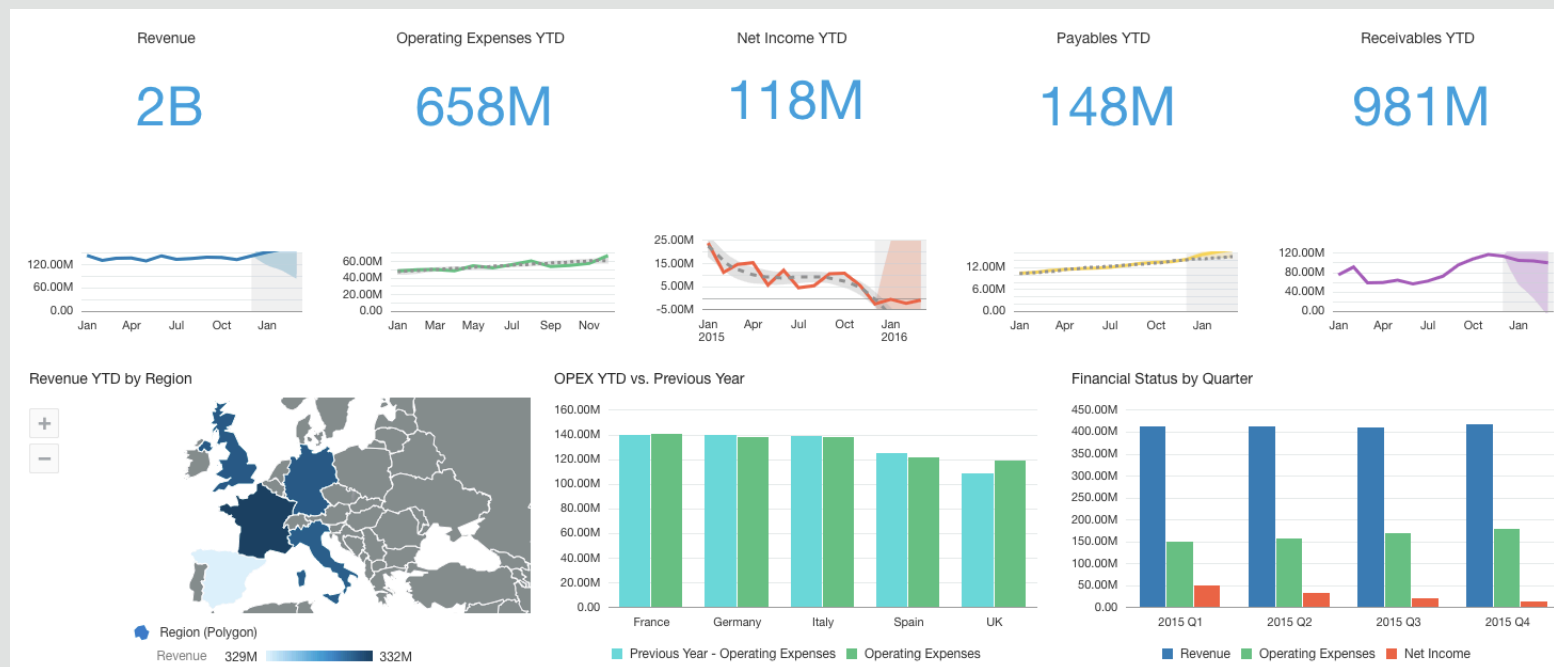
Revenue

2B

Operating Expenses YTD

658M

Net Income YTD

118M

Payables YTD

148M

Receivables YTD

981M

120.00M
60.00M
0.00
Jan Apr Jul Oct Jan

60.00M
40.00M
20.00M
0.00
Jan Mar May Jul Sep Nov

25.00M
15.00M
5.00M
-5.00M
Jan 2015 Apr Jul Oct Jan 2016

12.00M
6.00M
0.00
Jan Apr Jul Oct Jan

120.00M
80.00M
40.00M
0.00
Jan Apr Jul Oct Jan

Revenue YTD by Region

+
−

Region (Polygon)
Revenue 329M 332M

OPEX YTD vs. Previous Year

160.00M
140.00M
120.00M
100.00M
80.00M
60.00M
40.00M
20.00M
0.00
France Germany Italy Spain UK

Previous Year - Operating Expenses Operating Expenses

Financial Status by Quarter

450.00M
400.00M
350.00M
300.00M
250.00M
200.00M
150.00M
100.00M
50.00M
0.00
2015 Q1 2015 Q2 2015 Q3 2015 Q4

Revenue Operating Expenses Net Income